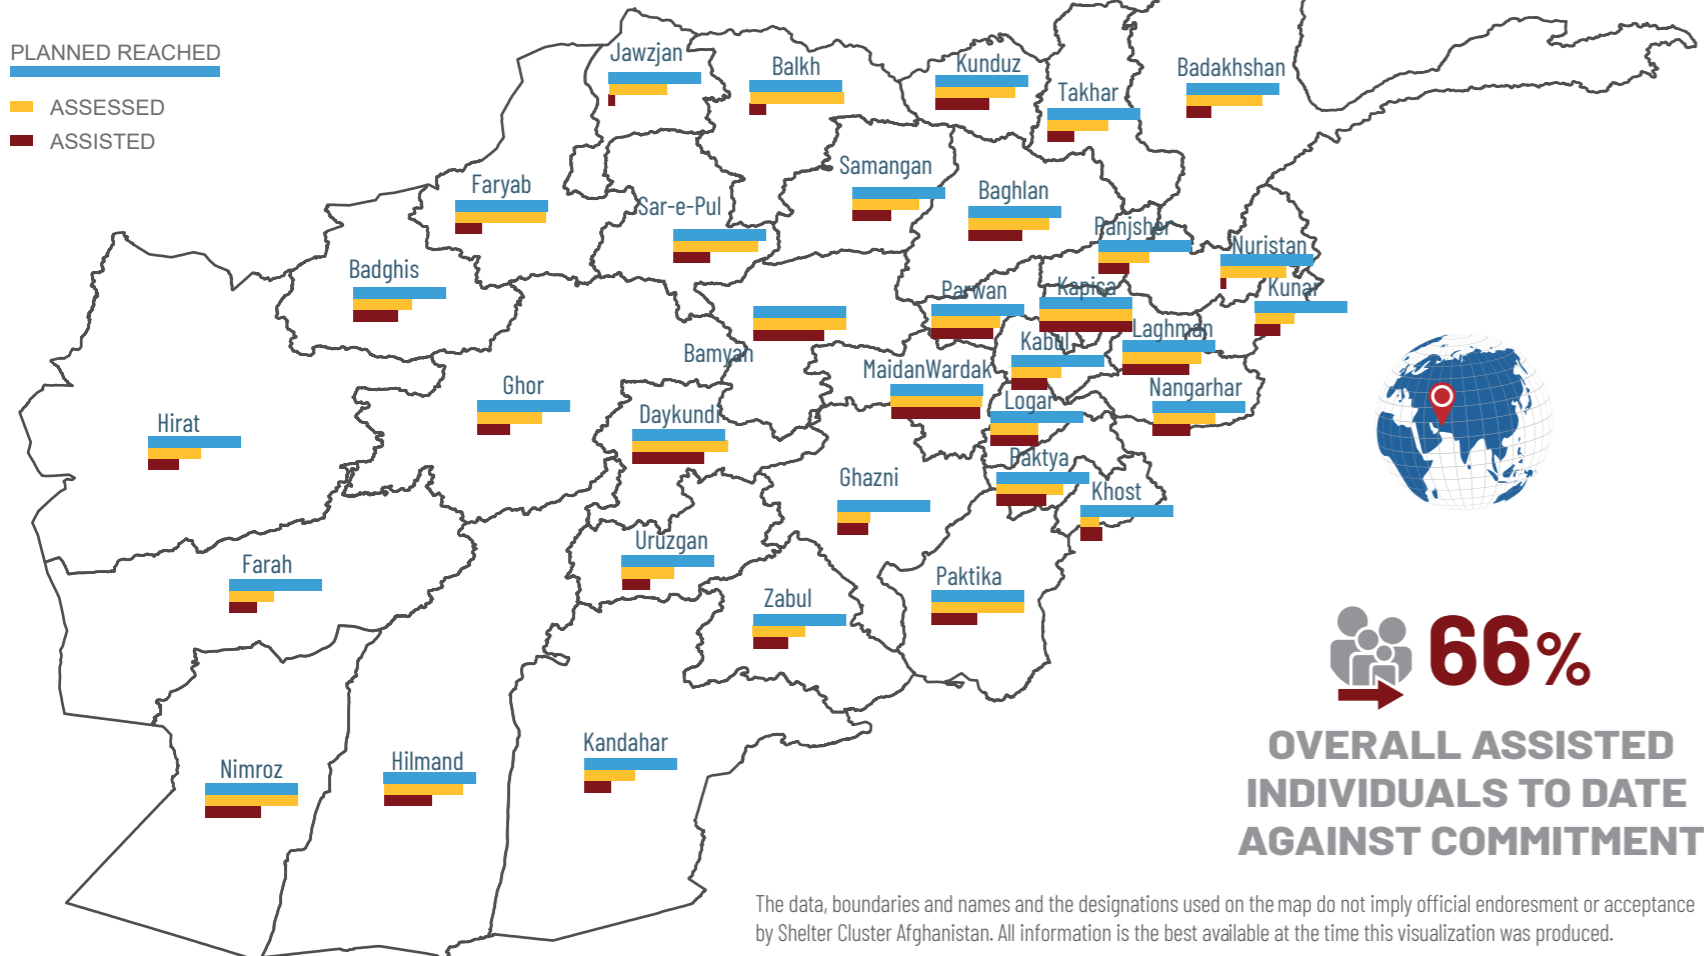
PLANNED REACHED
ASSESSED
ASSISTED

Jawzjan
Balkh
Kunduz
Takhar
Badakhshan
Faryab
Samangan
Sar-e-Pul
Baghlan
Panjsher
Nuristan
Badghis
Kapisa
Kunar
Parwan
Laghman
Kabul
Bamyan
MaidanWardak
Ghor
Nangarhar
Logar
Daykundi
Hirat
Paktya
Ghazni
Khost
Uruzgan
Farah
Paktika
Zabul
Kandahar
Nimroz
Hilmand

66%
OVERALL ASSISTED INDIVIDUALS TO DATE AGAINST COMMITMENT

The data, boundaries and names and the designations used on the map do not imply official endoresment or acceptance by Shelter Cluster Afghanistan. All information is the best available at the time this visualization was produced.